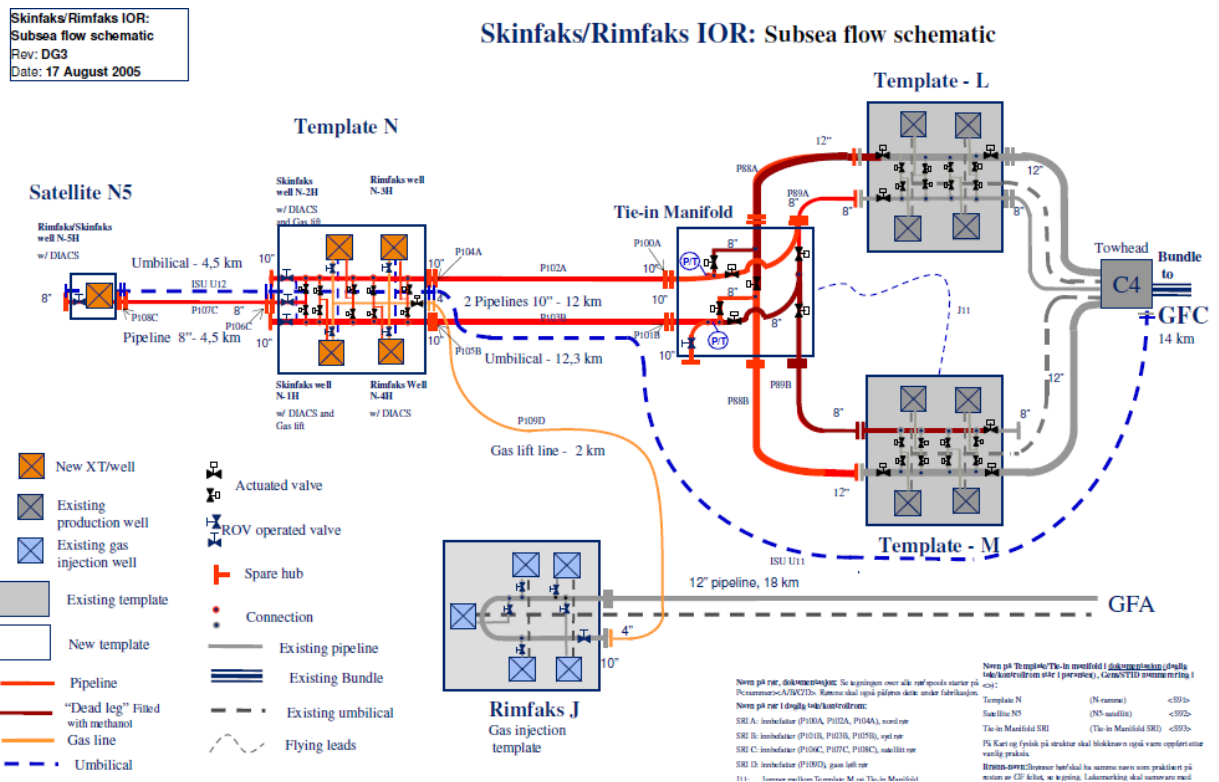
Skinfaks/Rimfaks IOR:
Subsea flow schematic
Rev: DG3
Date: 17 August 2005

Skinfaks/Rimfaks IOR: Subsea flow schematic

Template - L

Template N

Satellite N5

Skinfaks well N-2H w/ DIACS and Gas lift

Rimfaks well N-3H

Tie-in Manifold

Rimfaks/Skinfaks well N-5H w/ DIACS

Umbilical - 4,5 km

ISU U12

8"

10"

P108C

P107C

P106C

8"

Pipeline 8"- 4,5 km

10"

P104A

10"

P102A

P100A

10"

2 Pipelines 10" - 12 km

P103B

P101B

10"

P105B

Umbilical - 12,3 km

Skinfaks well N-1H w/ DIACS and Gas lift

Rimfaks Well N-4H w/ DIACS

P88A

12"

P89A

8"

8"

8"

8"

8"

8"

P/T

P/T

10"

12"

8"

Towhead

C4

Bundle to

GFC

14 km

J11

12"

P89B

P88B

8"

8"

12"

P109D

Gas lift line - 2 km

Template - M

ISU U11

New XT/well

Existing production well

Existing gas injection well

Existing template

New template

Pipeline

"Dead leg" Filled with methanol

Gas line

Umbilical

Actuated valve

ROV operated valve

Spare hub

Connection

Existing pipeline

Existing Bundle

Existing umbilical

Flying leads

12" pipeline, 18 km

GFA

4"

10"

Rimfaks J

Gas injection template

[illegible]